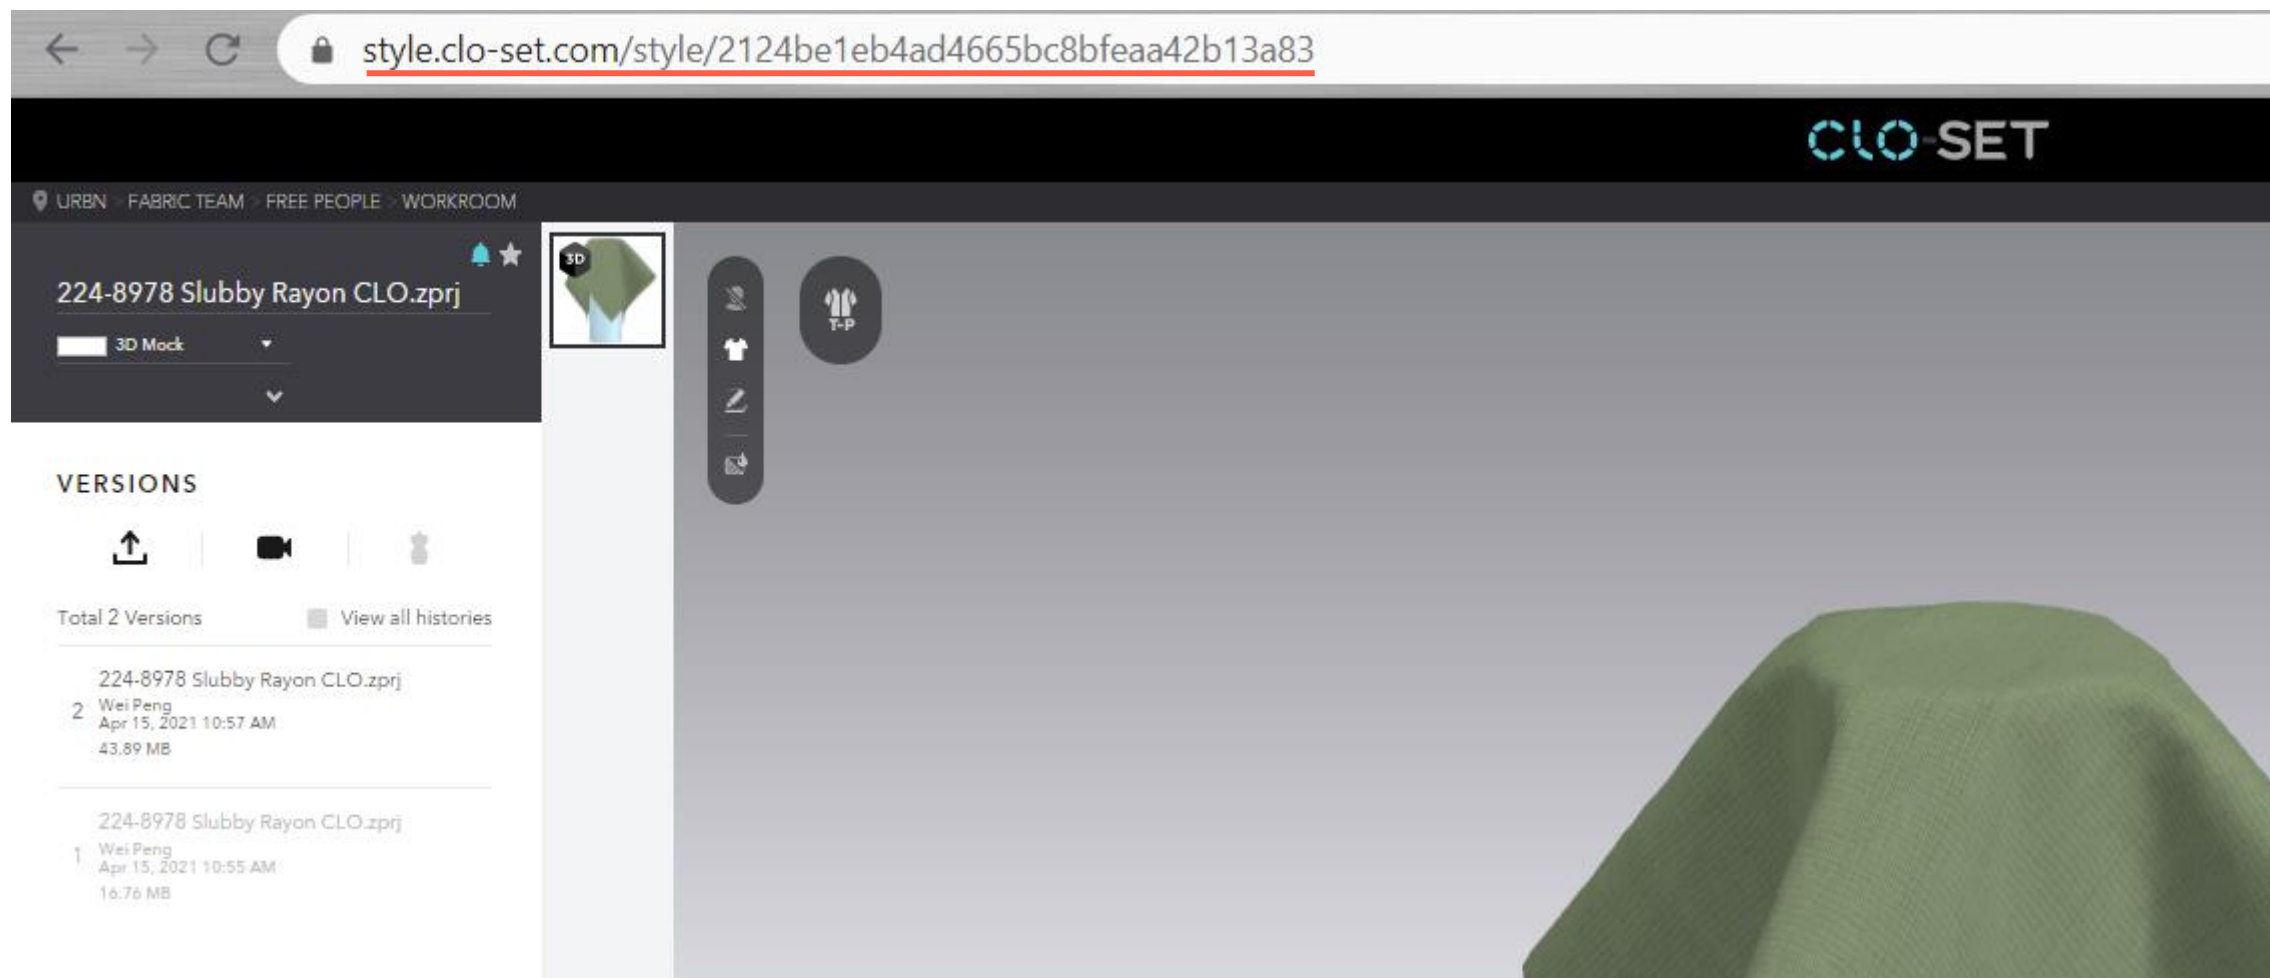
style.clo-set.com/style/2124be1eb4ad4665bc8bfeaa42b13a83

CLO-SET

URBN > FABRIC TEAM > FREE PEOPLE > WORKROOM

224-8978 Slubby Rayon CLO.zprj

3D Mock

3D

T-P

VERSIONS

Total 2 Versions

View all histories

2 224-8978 Slubby Rayon CLO.zprj
Wei Peng
Apr 15, 2021 10:57 AM
43.89 MB

1 224-8978 Slubby Rayon CLO.zprj
Wei Peng
Apr 15, 2021 10:55 AM
16.76 MB